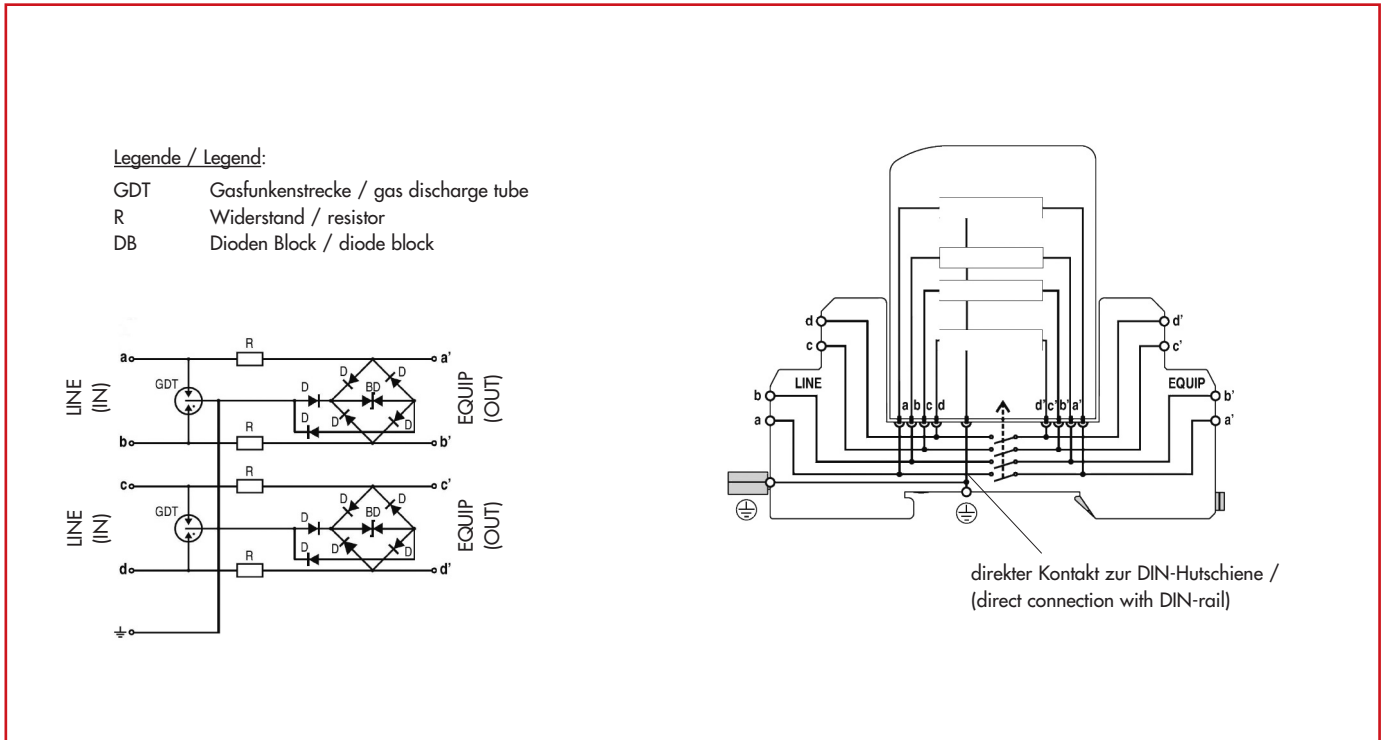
Legende / Legend:

| | |
|---|---|
| GDT | Gasfunkenstrecke / gas discharge tube |
| R | Widerstand / resistor |
| DB | Dioden Block / diode block |

a
R
a'
LINE (IN)
GDT
D
D
BD
D
EQUIP (OUT)
D
D'
D
b
R
b'
c
R
c'
LINE (IN)
GDT
D
D
BD
D
EQUIP (OUT)
D
D'
D
d
R
d'

d
c
LINE
b
a
a b c d
d' c' b' a'
d'
c'
EQUIP
b'
a'

direkter Kontakt zur DIN-Hutschiene / (direct connection with DIN-rail)